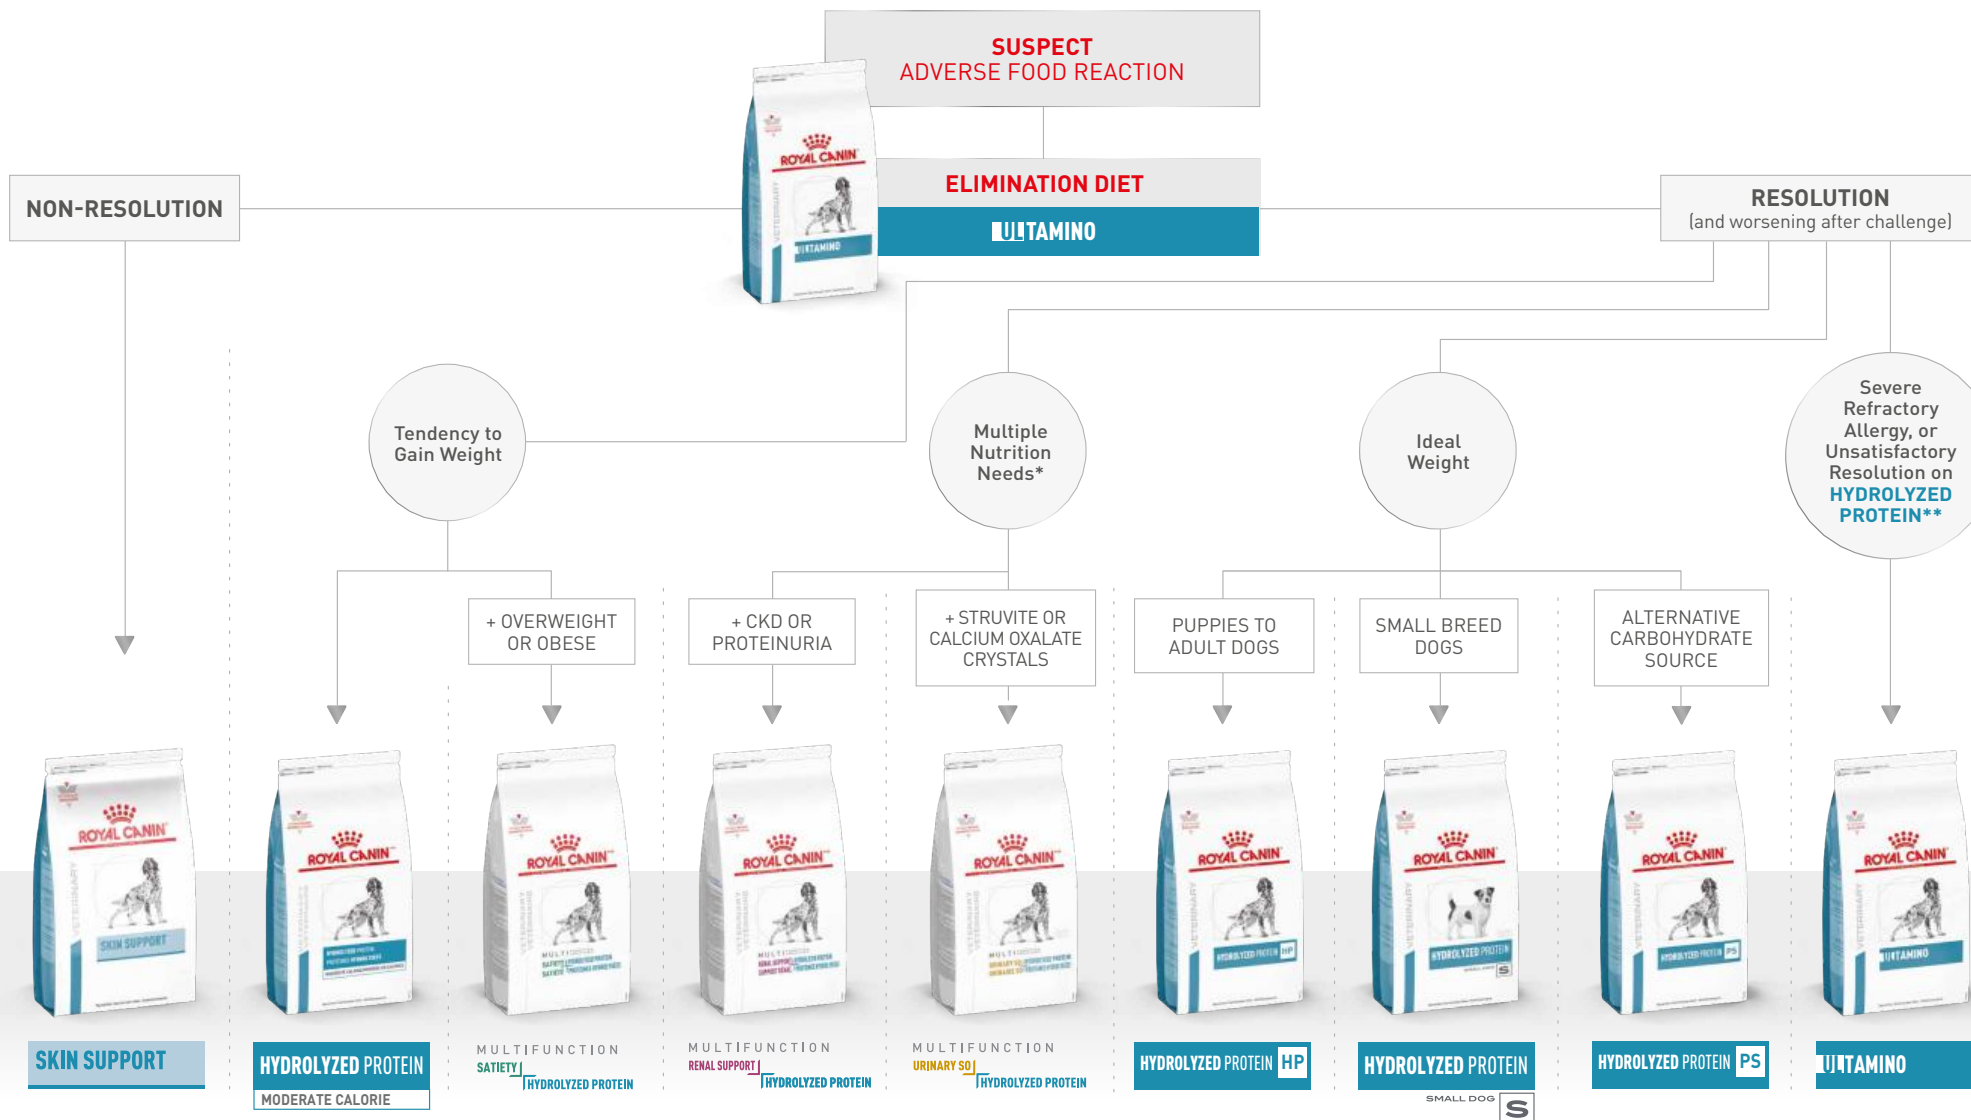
SUSPECT
ADVERSE FOOD REACTION

ELIMINATION DIET

ULTAMINO

NON-RESOLUTION

RESOLUTION
(and worsening after challenge)

Tendency to Gain Weight

Multiple Nutrition Needs*

Ideal Weight

Severe Refractory Allergy, or Unsatisfactory Resolution on HYDROLYZED PROTEIN**

+ OVERWEIGHT OR OBESE

+ CKD OR PROTEINURIA

+ STRUVITE OR CALCIUM OXALATE CRYSTALS

PUPPIES TO ADULT DOGS

SMALL BREED DOGS

ALTERNATIVE CARBOHYDRATE SOURCE

SKIN SUPPORT

HYDROLYZED PROTEIN
MODERATE CALORIE

MULTIFUNCTION
SATIETY | HYDROLYZED PROTEIN

MULTIFUNCTION
RENAL SUPPORT | HYDROLYZED PROTEIN

MULTIFUNCTION
URINARY SO | HYDROLYZED PROTEIN

HYDROLYZED PROTEIN HP

HYDROLYZED PROTEIN
SMALL DOG S

HYDROLYZED PROTEIN PS

ULTAMINO